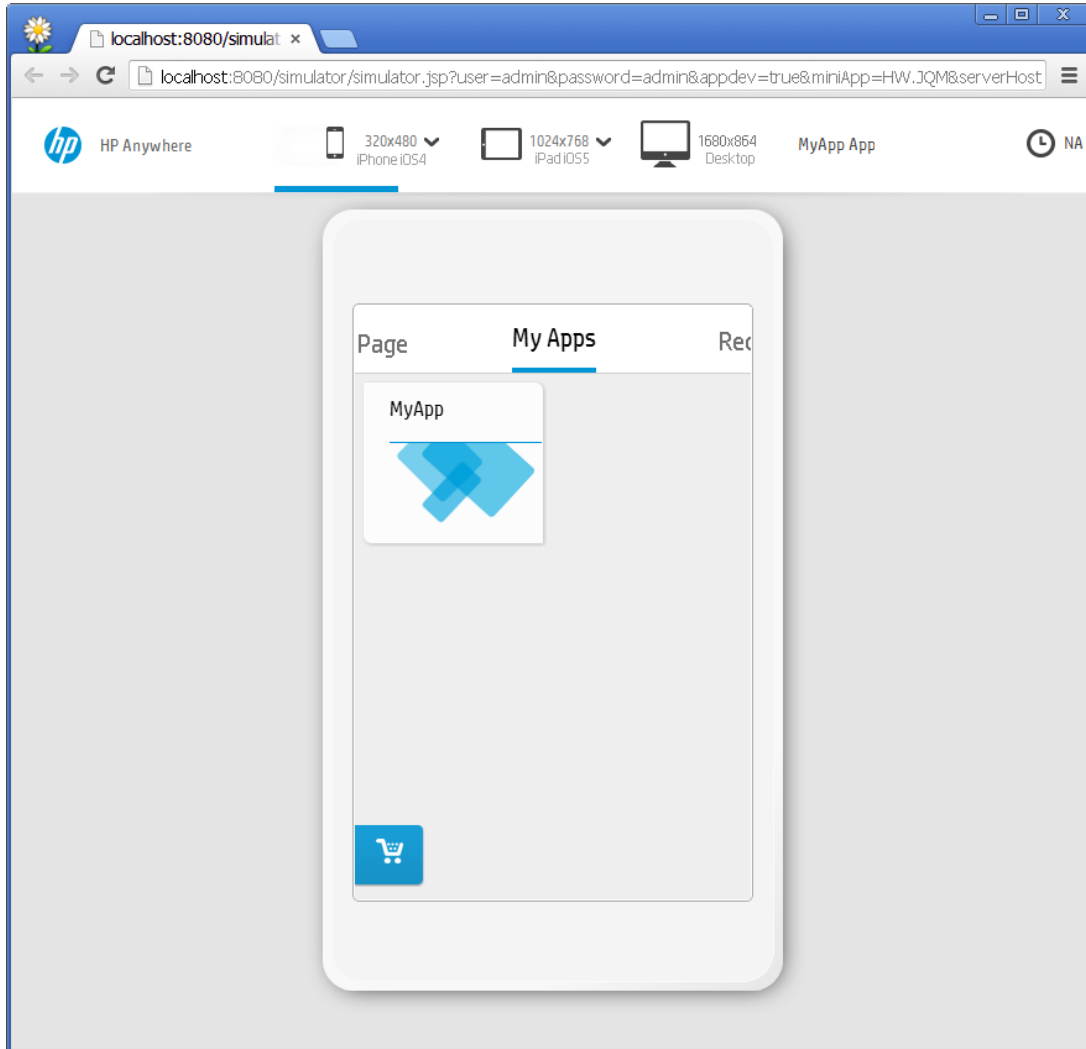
localhost:8080/simulat ×

localhost:8080/simulator/simulator.jsp?user=admin&password=admin&appdev=true&miniApp=HW.JQM&serverHost

hp HP Anywhere

320x480 iPhone iOS4

1024x768 iPad iOS5

1680x864 Desktop

MyApp App

NA

Page

My Apps

Rec

MyApp